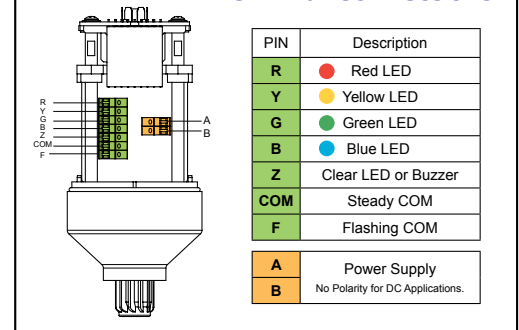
R
Y
G
B
Z
COM
F

A
B

| PIN | Description |
|---|---|
| R | Red LED |
| Y | Yellow LED |
| G | Green LED |
| B | Blue LED |
| Z | Clear LED or Buzzer |
| COM | Steady COM |
| F | Flashing COM |

| | |
|---|---|
| A | Power Supply<br>No Polarity for DC Applications. |
| B | |